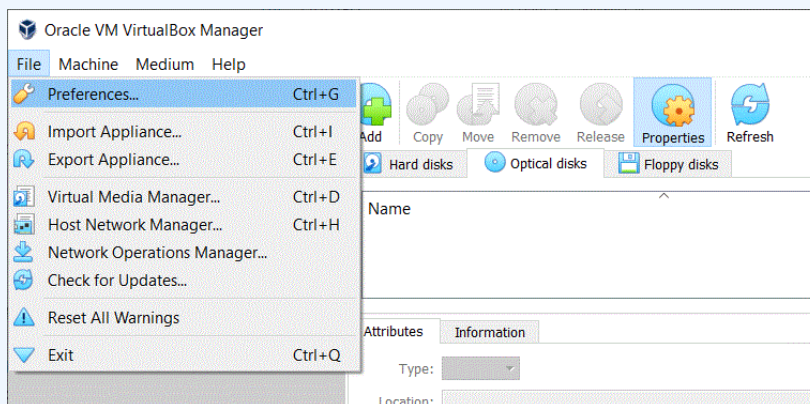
Oracle VM VirtualBox Manager

File Machine Medium Help

Preferences... Ctrl+G

Import Appliance... Ctrl+I

Export Appliance... Ctrl+E

Virtual Media Manager... Ctrl+D

Host Network Manager... Ctrl+H

Network Operations Manager...

Check for Updates...

Reset All Warnings

Exit Ctrl+Q

Add Copy Move Remove Release Properties Refresh

Hard disks Optical disks Floppy disks

Name

Attributes Information

Type:

Location: